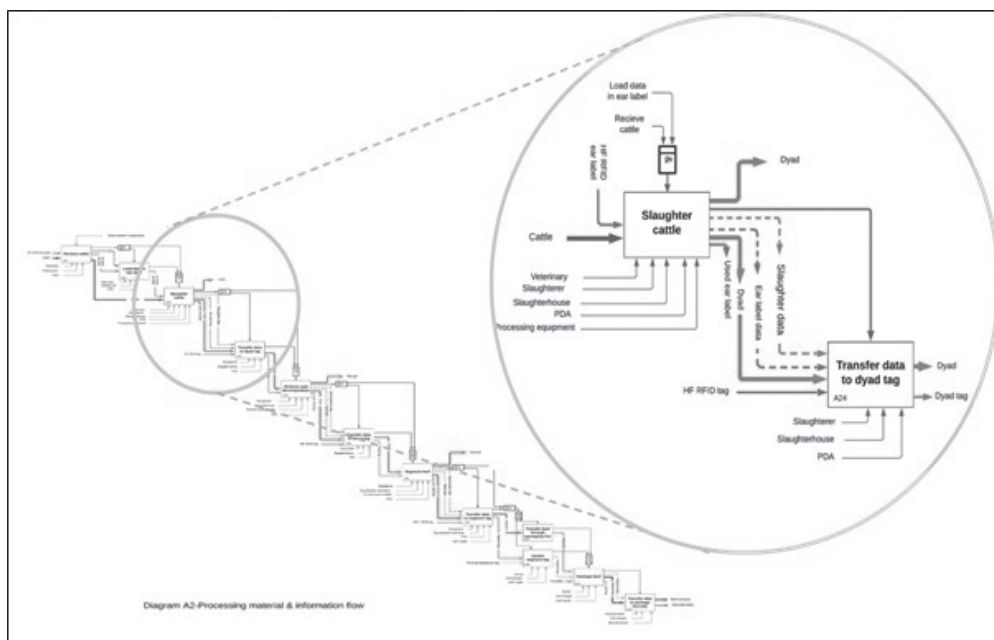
Load data in ear label

Recieve cattle

HF RFID ear label

Dyad

Slaughter cattle

Cattle

Veterinary

Slaughterer

Slaughterhouse

PDA

Processing equipment

Used ear label

Dyad

Ear label data

Slaughter data

Transfer data to dyad tag

A24

Dyad

Dyad tag

HF RFID tag

Slaughterer

Slaughterhouse

PDA

Diagram A2-Processing material & information flow